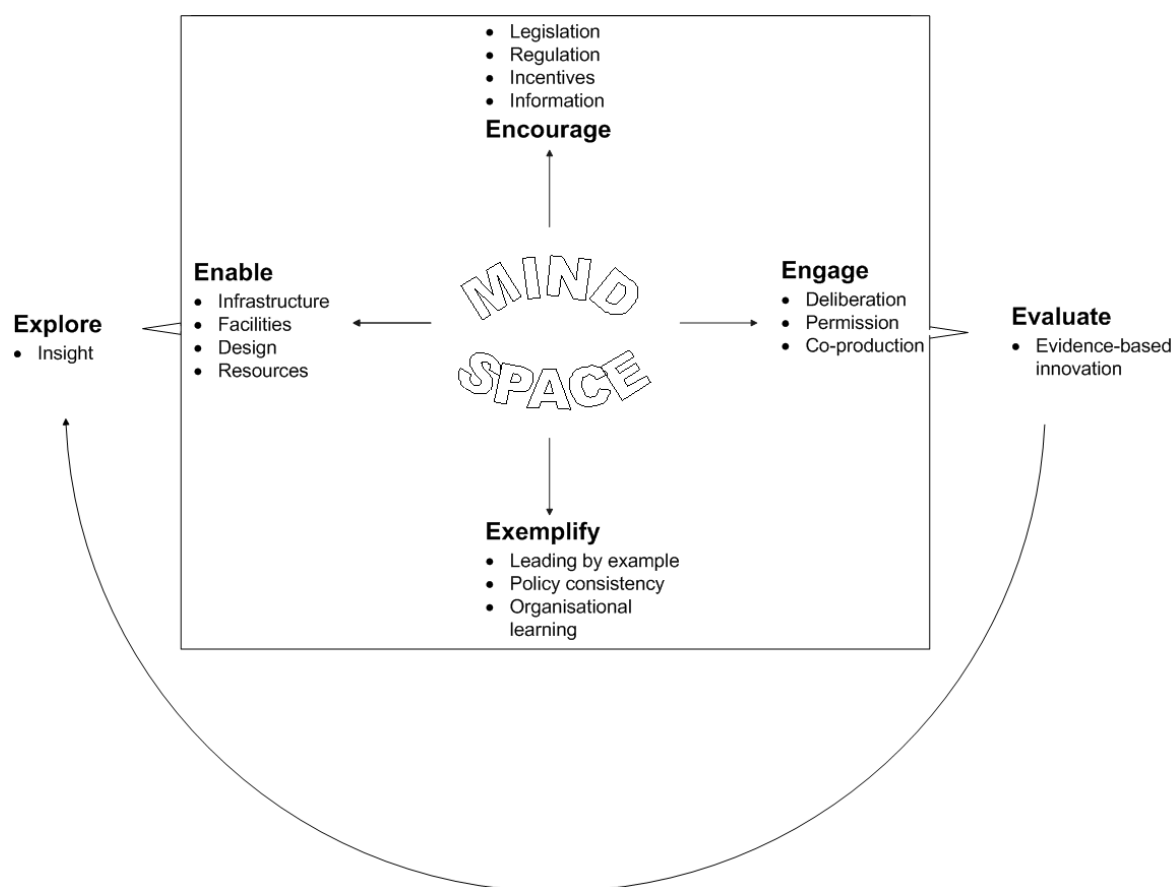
- Legislation
- Regulation
- Incentives
- Information

**Encourage**

**Enable**
- Infrastructure
- Facilities
- Design
- Resources

MIND SPACE

**Engage**
- Deliberation
- Permission
- Co-production

**Explore**
- Insight

**Evaluate**
- Evidence-based innovation

**Exemplify**
- Leading by example
- Policy consistency
- Organisational learning